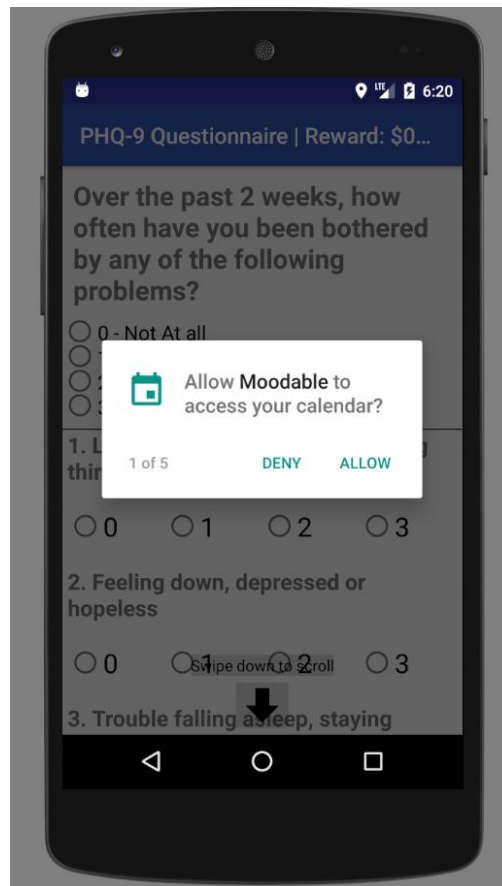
6:20

PHQ-9 Questionnaire | Reward: $0...

Over the past 2 weeks, how often have you been bothered by any of the following problems?

0 - Not At all
1
2
3

Allow Moodable to access your calendar?

1 of 5 DENY ALLOW

1. L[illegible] thi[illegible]

0 1 2 3

2. Feeling down, depressed or hopeless

0 1 2 3

Swipe down to scroll

3. Trouble falling asleep, staying